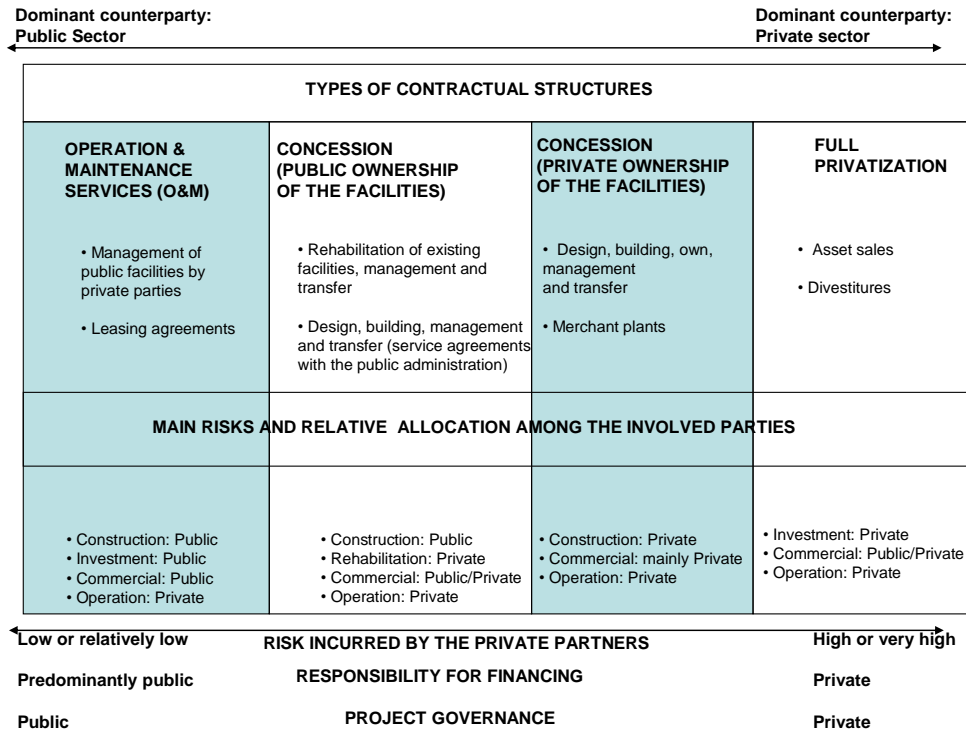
Dominant counterparty:
Public Sector

Dominant counterparty:
Private sector

TYPES OF CONTRACTUAL STRUCTURES

| OPERATION & MAINTENANCE SERVICES (O&M) | CONCESSION (PUBLIC OWNERSHIP OF THE FACILITIES) | CONCESSION (PRIVATE OWNERSHIP OF THE FACILITIES) | FULL PRIVATIZATION |
|---|---|---|---|
| • Management of public facilities by private parties<br>• Leasing agreements | • Rehabilitation of existing facilities, management and transfer<br>• Design, building, management and transfer (service agreements with the public administration) | • Design, building, own, management and transfer<br>• Merchant plants | • Asset sales<br>• Divestitures |

MAIN RISKS AND RELATIVE ALLOCATION AMONG THE INVOLVED PARTIES

| | | | |
|---|---|---|---|
| • Construction: Public<br>• Investment: Public<br>• Commercial: Public<br>• Operation: Private | • Construction: Public<br>• Rehabilitation: Private<br>• Commercial: Public/Private<br>• Operation: Private | • Construction: Private<br>• Commercial: mainly Private<br>• Operation: Private | • Investment: Private<br>• Commercial: Public/Private<br>• Operation: Private |

Low or relatively low RISK INCURRED BY THE PRIVATE PARTNERS High or very high

Predominantly public RESPONSIBILITY FOR FINANCING Private

Public PROJECT GOVERNANCE Private